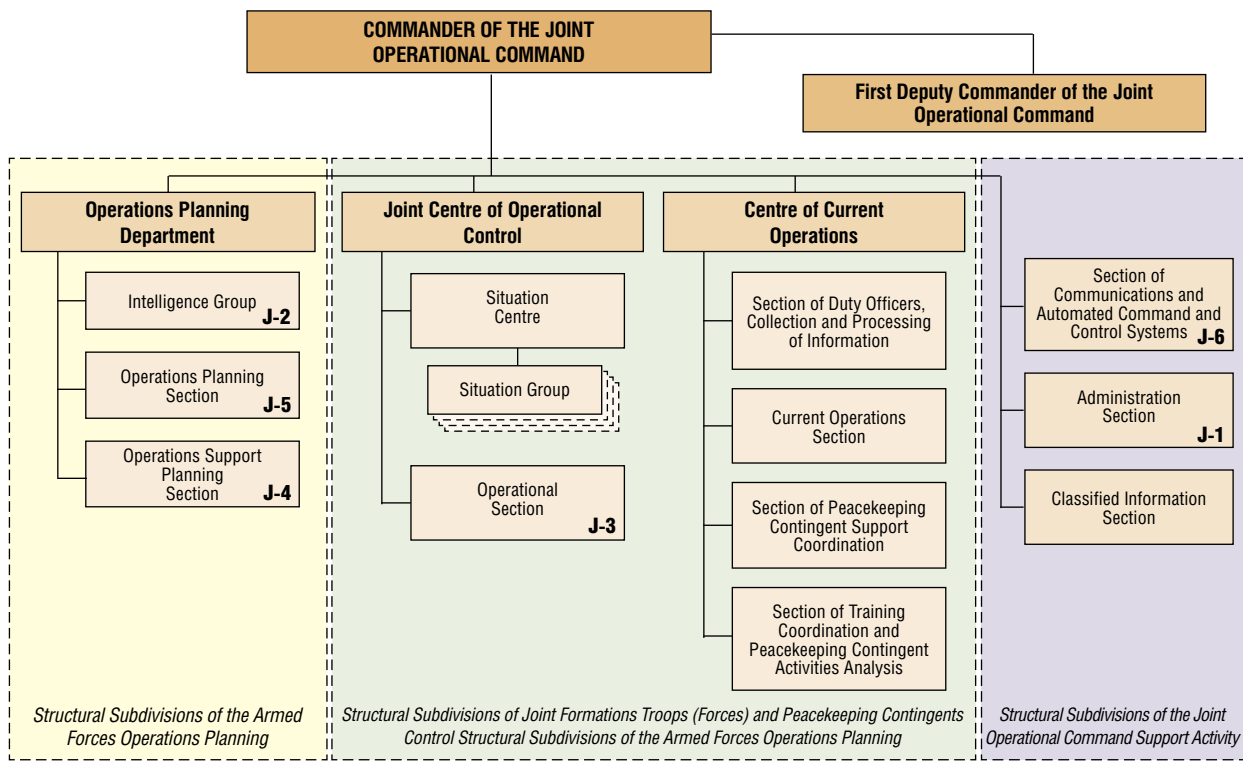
COMMANDER OF THE JOINT OPERATIONAL COMMAND

First Deputy Commander of the Joint Operational Command

Operations Planning Department

Intelligence Group J-2

Operations Planning Section J-5

Operations Support Planning Section J-4

Joint Centre of Operational Control

Situation Centre

Situation Group

Operational Section J-3

Centre of Current Operations

Section of Duty Officers, Collection and Processing of Information

Current Operations Section

Section of Peacekeeping Contingent Support Coordination

Section of Training Coordination and Peacekeeping Contingent Activities Analysis

Section of Communications and Automated Command and Control Systems J-6

Administration Section J-1

Classified Information Section

Structural Subdivisions of the Armed Forces Operations Planning

Structural Subdivisions of Joint Formations Troops (Forces) and Peacekeeping Contingents Control Structural Subdivisions of the Armed Forces Operations Planning

Structural Subdivisions of the Joint Operational Command Support Activity